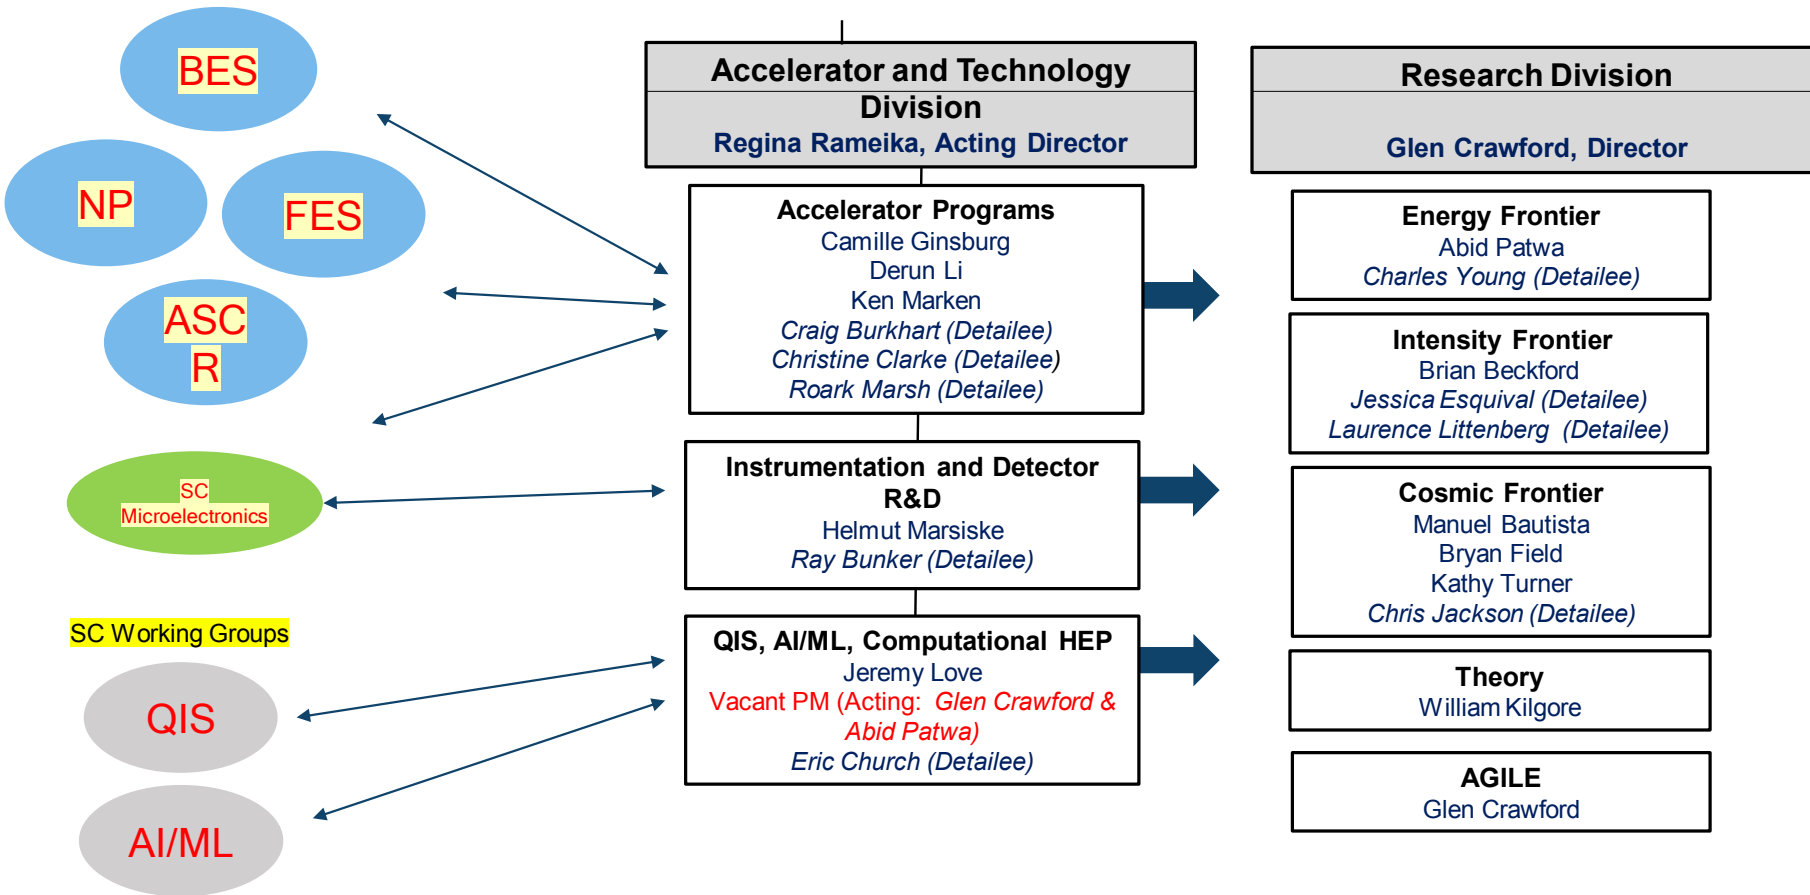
BES

NP

FES

ASC
R

SC
Microelectronics

SC Working Groups

QIS

AI/ML

Accelerator and Technology Division
Regina Rameika, Acting Director

Accelerator Programs
Camille Ginsburg
Derun Li
Ken Marken
Craig Burkhart (Detailee)
Christine Clarke (Detailee)
Roark Marsh (Detailee)

Instrumentation and Detector R&D
Helmut Marsiske
Ray Bunker (Detailee)

QIS, AI/ML, Computational HEP
Jeremy Love
Vacant PM (Acting: Glen Crawford & Abid Patwa)
Eric Church (Detailee)

Research Division
Glen Crawford, Director

Energy Frontier
Abid Patwa
Charles Young (Detailee)

Intensity Frontier
Brian Beckford
Jessica Esquival (Detailee)
Laurence Littenberg (Detailee)

Cosmic Frontier
Manuel Bautista
Bryan Field
Kathy Turner
Chris Jackson (Detailee)

Theory
William Kilgore

AGILE
Glen Crawford